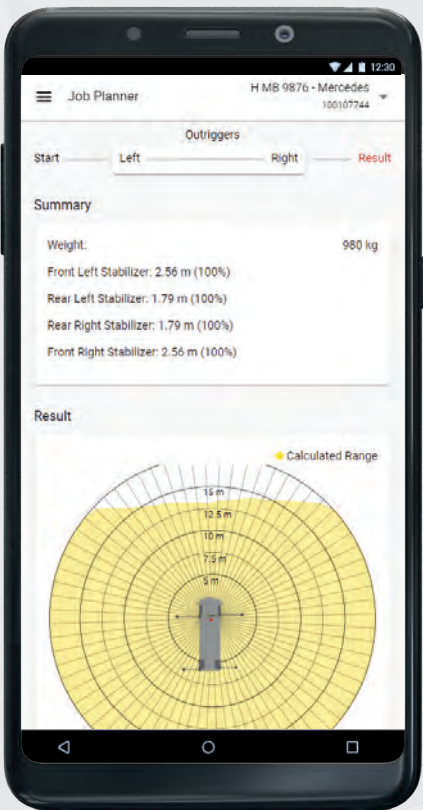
12:30

Job Planner

H MB 9876 - Mercedes
100107744

Outriggers

Start Left Right Result

Summary

Weight: 980 kg

Front Left Stabilizer: 2.56 m (100%)

Rear Left Stabilizer: 1.79 m (100%)

Rear Right Stabilizer: 1.79 m (100%)

Front Right Stabilizer: 2.56 m (100%)

Result

Calculated Range

15 m
12.5 m
10 m
7.5 m
5 m